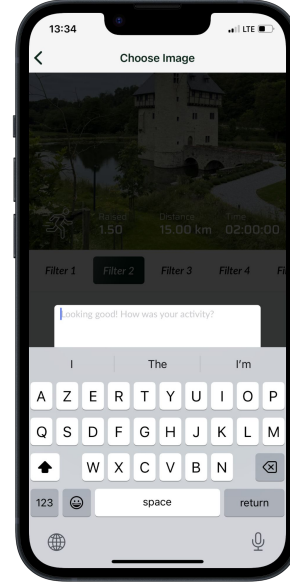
13:34
LTE

Choose Image

Raised
1.50

Distance
15.00 km

Time
02:00:00

Filter 1
Filter 2
Filter 3
Filter 4
Fi

Looking good! How was your activity?

I
The
I'm

A Z E R T Y U I O P
Q S D F G H J K L M
W X C V B N

123
space
return